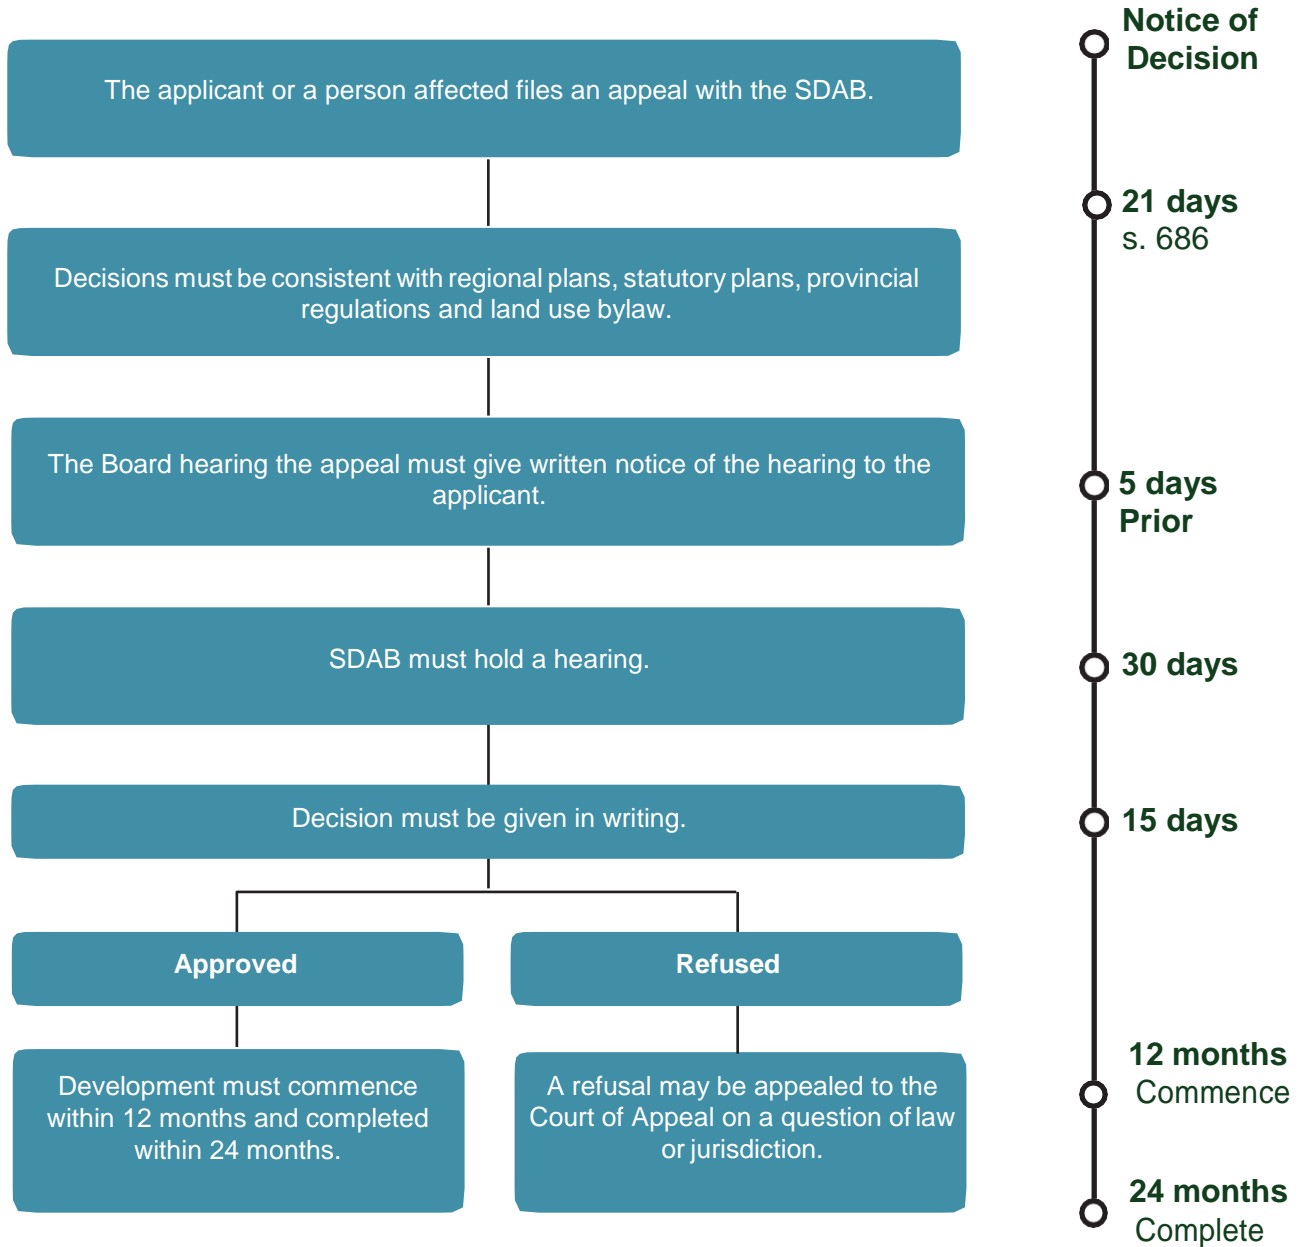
The applicant or a person affected files an appeal with the SDAB.

Decisions must be consistent with regional plans, statutory plans, provincial regulations and land use bylaw.

The Board hearing the appeal must give written notice of the hearing to the applicant.

SDAB must hold a hearing.

Decision must be given in writing.

Approved

Refused

Development must commence within 12 months and completed within 24 months.

A refusal may be appealed to the Court of Appeal on a question of law or jurisdiction.

Notice of Decision

21 days
s. 686

5 days
Prior

30 days

15 days

12 months
Commence

24 months
Complete